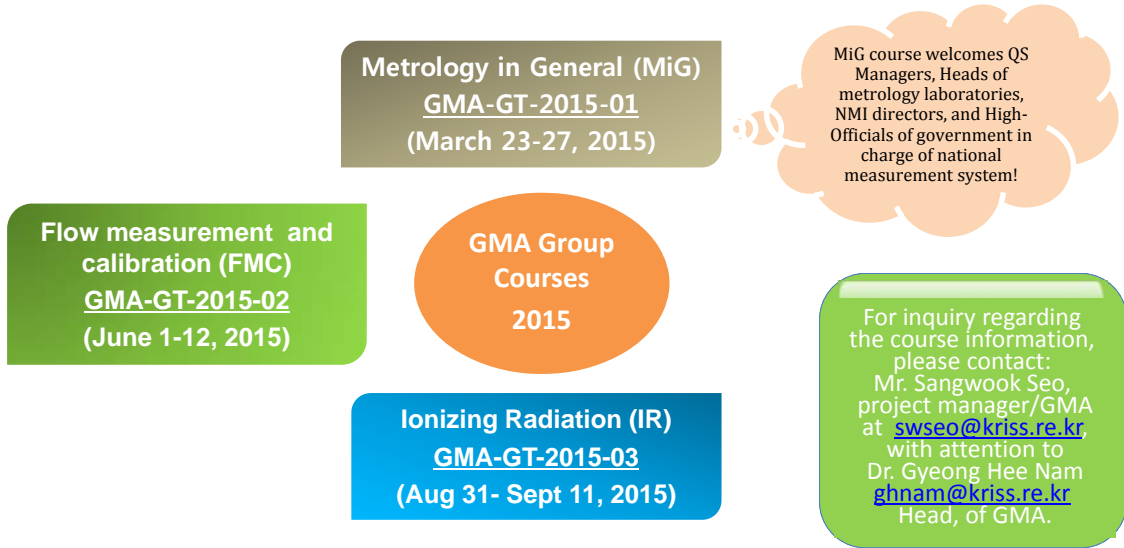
Metrology in General (MiG)
GMA-GT-2015-01
(March 23-27, 2015)

MiG course welcomes QS Managers, Heads of metrology laboratories, NMI directors, and High-Officials of government in charge of national measurement system!

Flow measurement and calibration (FMC)
GMA-GT-2015-02
(June 1-12, 2015)

GMA Group Courses
2015

Ionizing Radiation (IR)
GMA-GT-2015-03
(Aug 31- Sept 11, 2015)

For inquiry regarding the course information, please contact:
Mr. Sangwook Seo, project manager/GMA at swseo@kriss.re.kr, with attention to Dr. Gyeong Hee Nam ghnam@kriss.re.kr Head, of GMA.